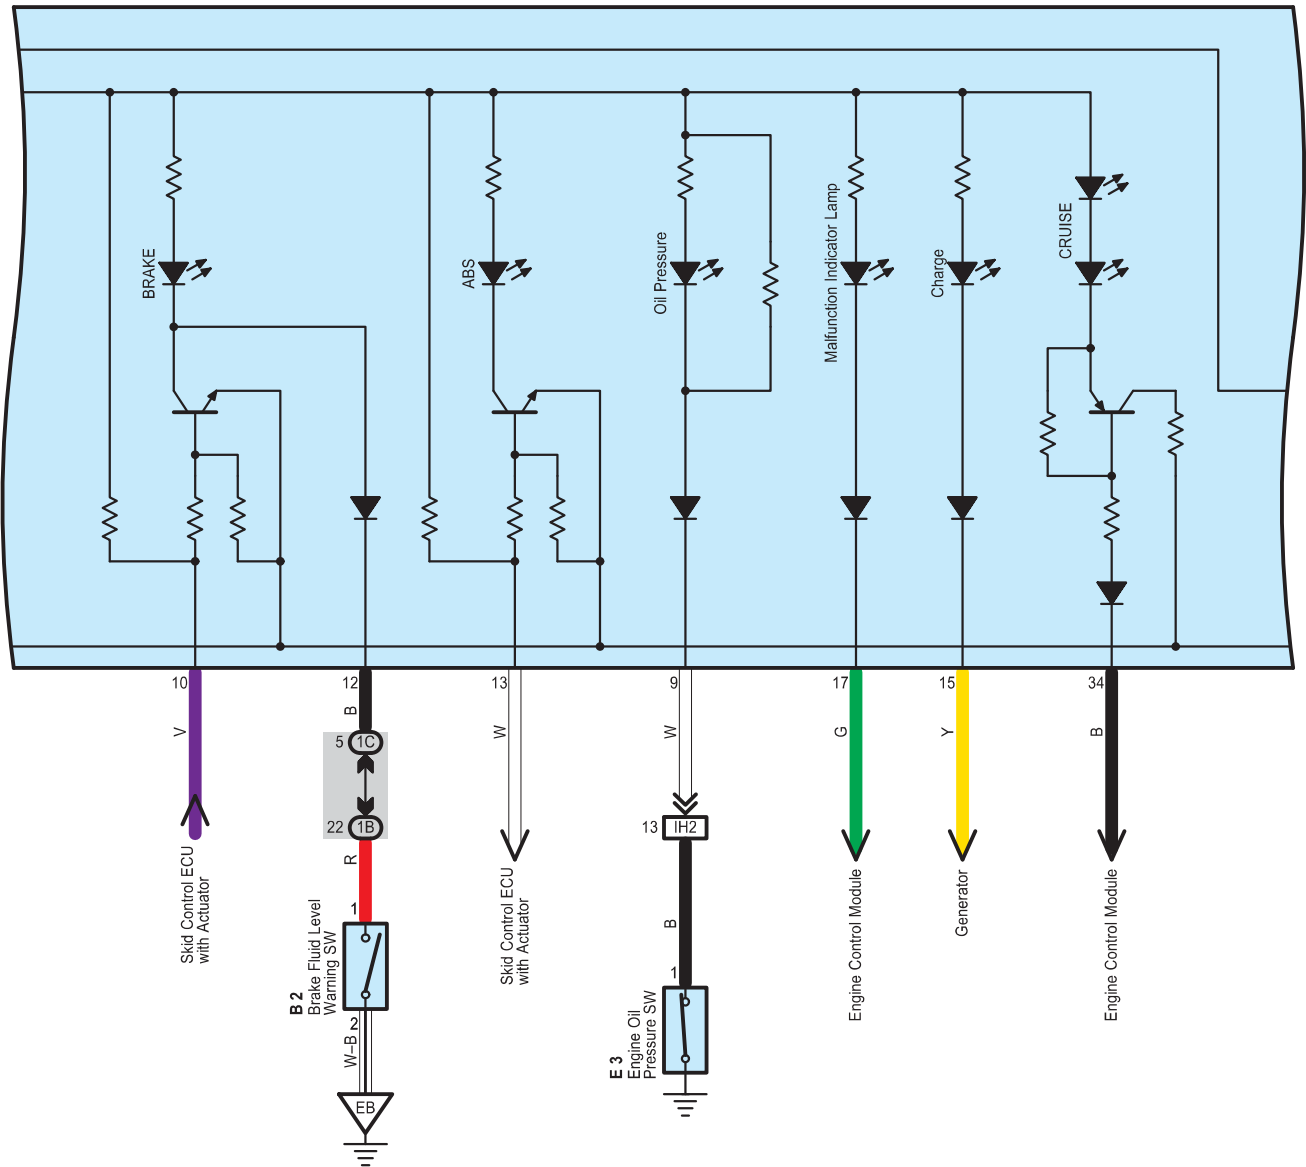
BRAKE
ABS
Oil Pressure
Malfunction Indicator Lamp
Charge
CRUISE

10
V
Skid Control ECU with Actuator

12
B
5 1C
22 1B
R
1
B 2
Brake Fluid Level Warning SW
2
W–B
EB

13
W
Skid Control ECU with Actuator

9
W
13 IH2
B
1
E 3
Engine Oil Pressure SW

17
G
Engine Control Module

15
Y
Generator

34
B
Engine Control Module